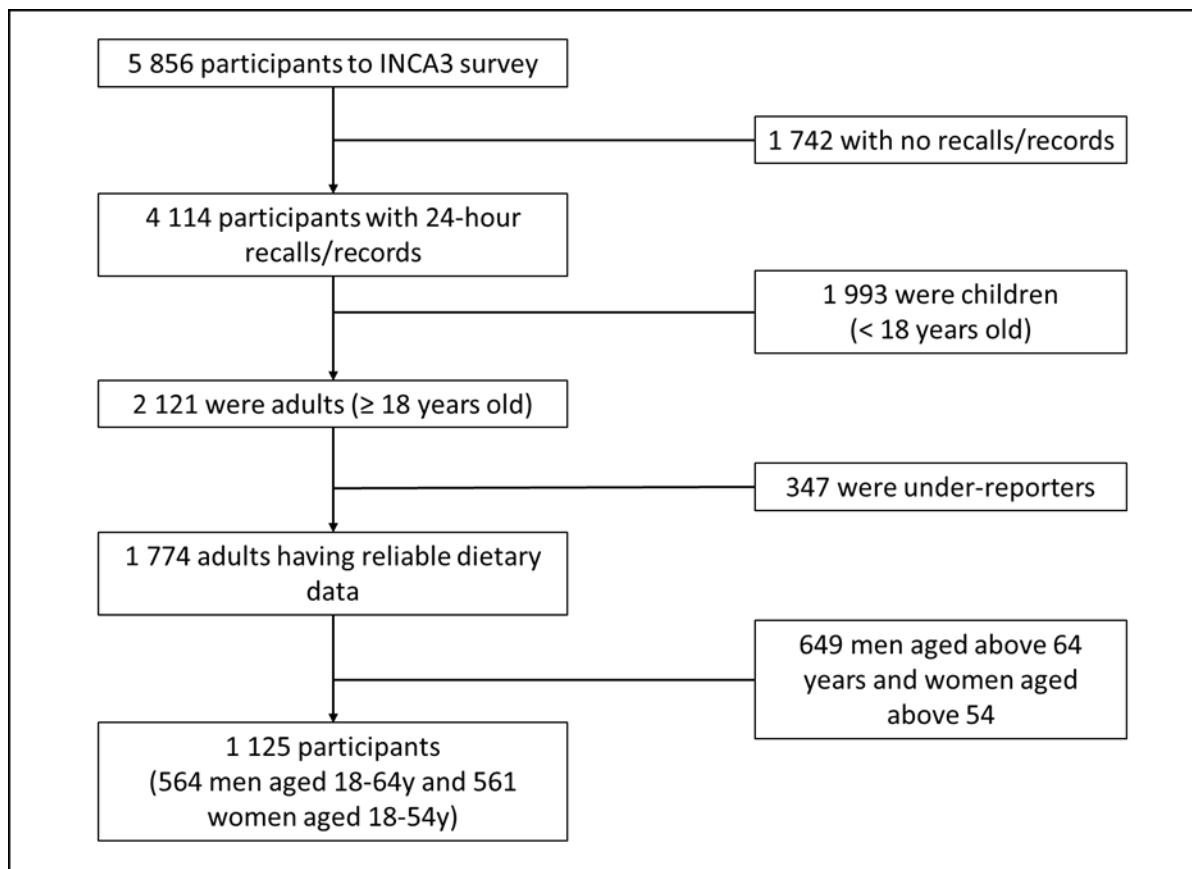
5 856 participants to INCA3 survey

1 742 with no recalls/records

4 114 participants with 24-hour recalls/records

1 993 were children (< 18 years old)

2 121 were adults (≥ 18 years old)

347 were under-reporters

1 774 adults having reliable dietary data

649 men aged above 64 years and women aged above 54

1 125 participants (564 men aged 18-64y and 561 women aged 18-54y)